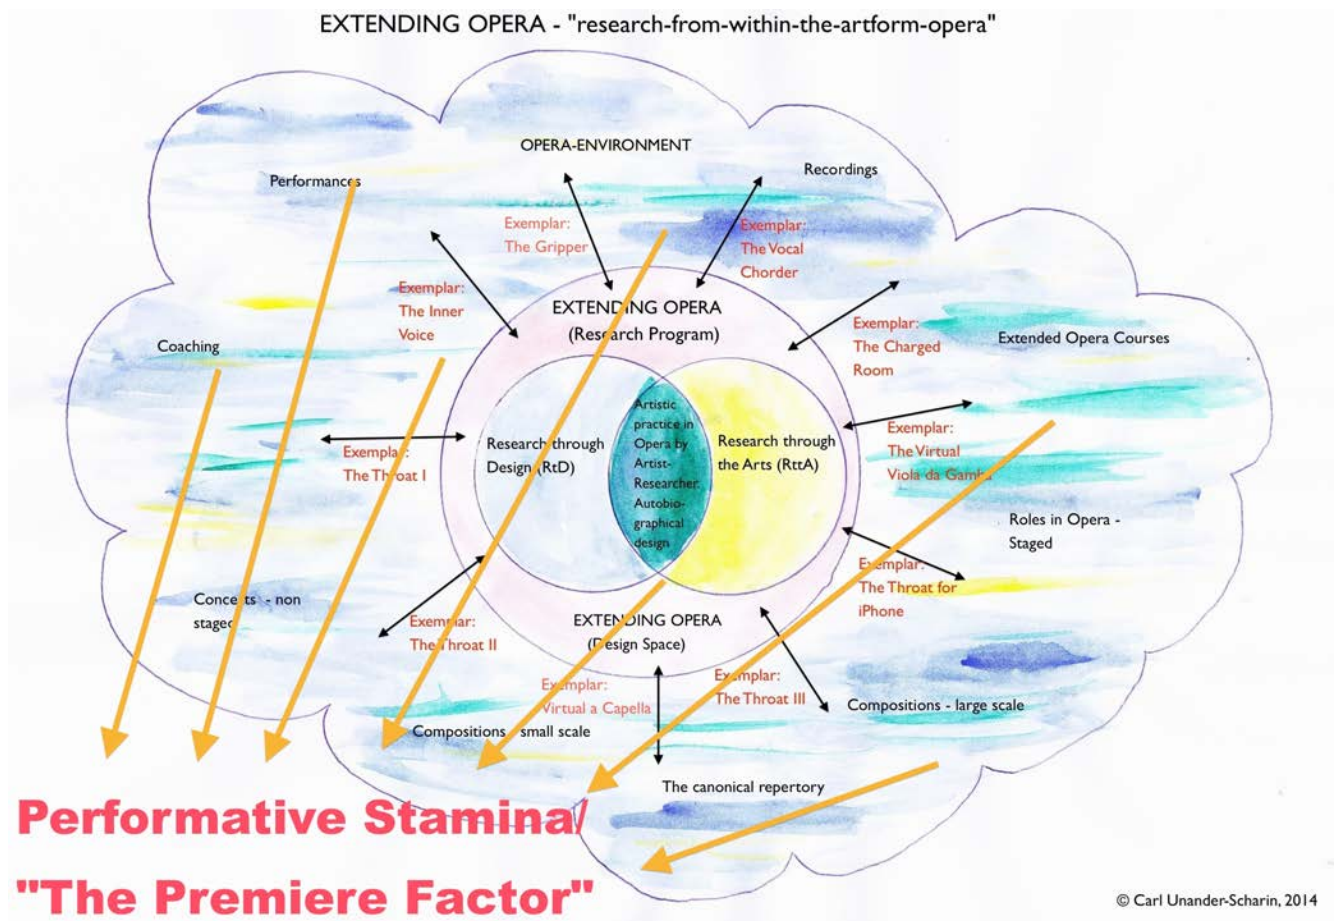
EXTENDING OPERA - "research-from-within-the-artform-opera"

OPERA-ENVIRONMENT

Performances

Recordings

Exemplar: The Gripper

Exemplar: The Vocal Chorder

Exemplar: The Inner Voice

EXTENDING OPERA (Research Program)

Exemplar: The Charged Room

Extended Opera Courses

Coaching

Artistic practice in Opera by Artist-Researcher. Autobiographical design

Research through Design (RtD)

Research through the Arts (RttA)

Exemplar: The Throat I

Exemplar: The Virtual Viola da Gamba

Roles in Opera - Staged

Exemplar: The Throat for iPhone

Concerts - non staged

Exemplar: The Throat II

EXTENDING OPERA (Design Space)

Exemplar: Virtual a Capella

Exemplar: The Throat III

Compositions - large scale

Compositions - small scale

The canonical repertory

Performative Stamina/ "The Premiere Factor"

© Carl Unander-Scharin, 2014